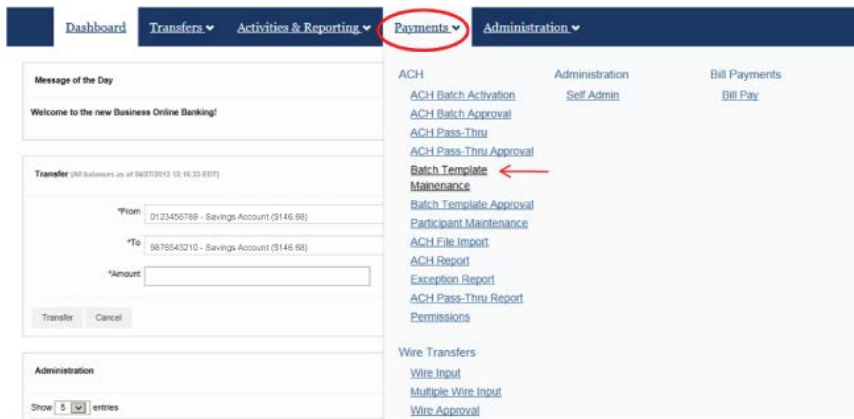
Dashboard Transfers Activities & Reporting Payments Administration

Message of the Day

Welcome to the new Business Online Banking!

Transfer (All balances as of 04/27/2013 10:16:33 EDT)

*From 0123456789 - Savings Account ($146.68)

*To 9876543210 - Savings Account ($146.68)

*Amount

Transfer Cancel

Administration

Show 5 entries

ACH
ACH Batch Activation
ACH Batch Approval
ACH Pass-Thru
ACH Pass-Thru Approval
Batch Template Mainenance
Batch Template Approval
Participant Maintenance
ACH File Import
ACH Report
Exception Report
ACH Pass-Thru Report
Permissions

Wire Transfers
Wire Input
Multiple Wire Input
Wire Approval

Administration
Self Admin

Bill Payments
Bill Pay